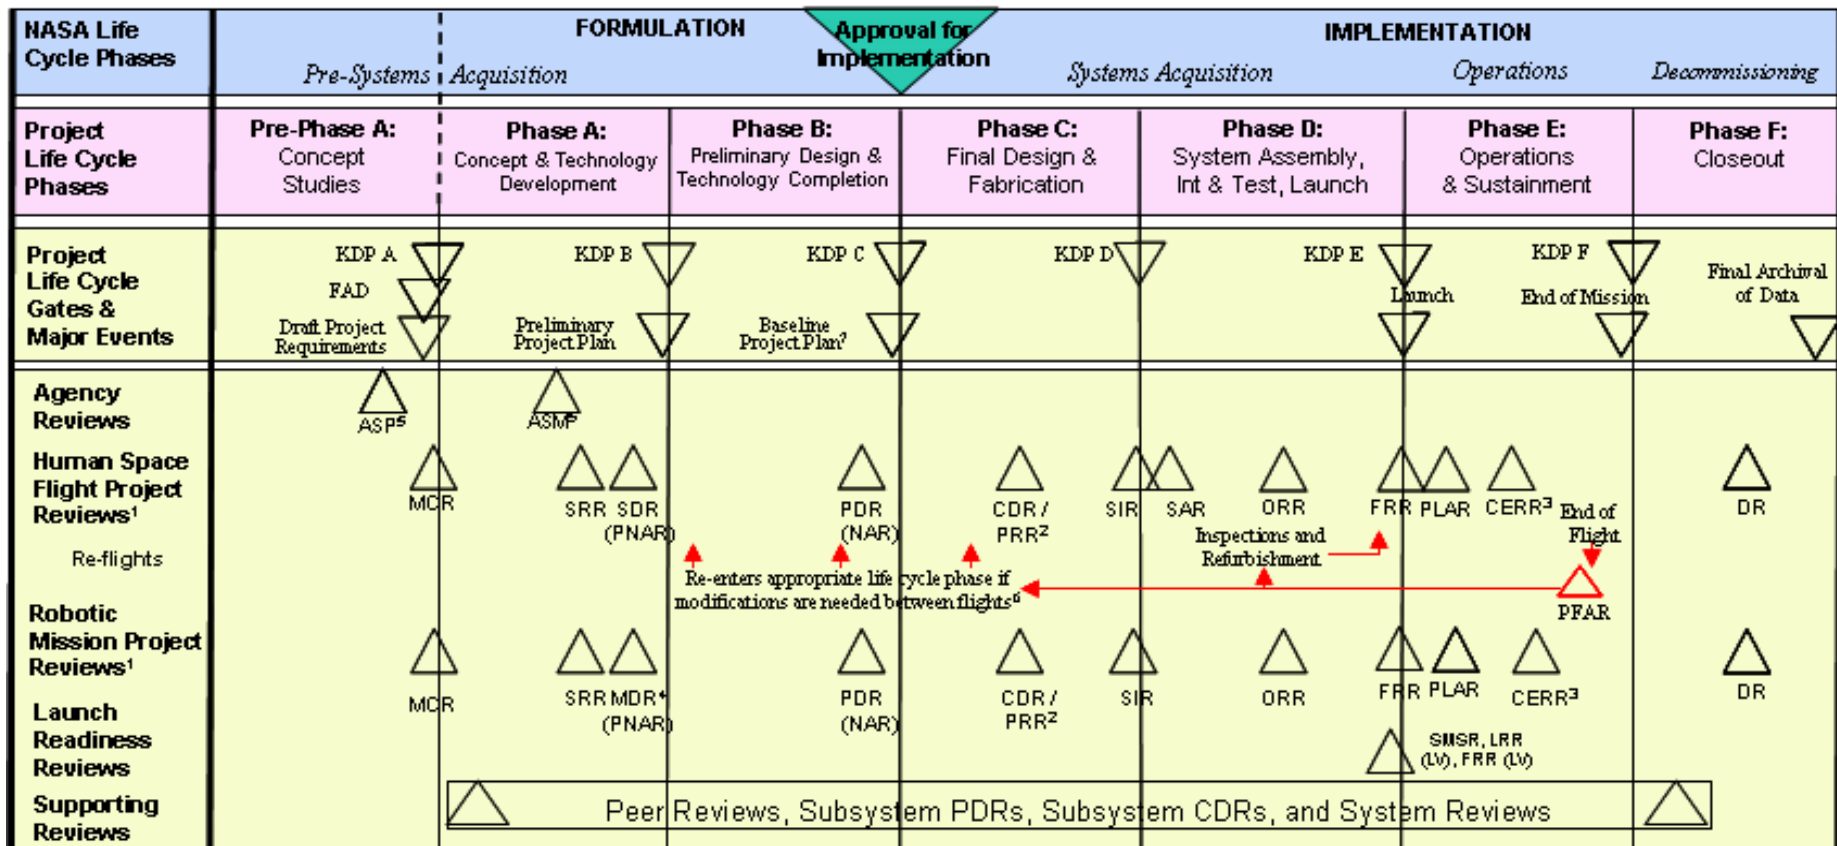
NASA Life Cycle Phases

FORMULATION

Approval for Implementation

IMPLEMENTATION

Pre-Systems Acquisition

Systems Acquisition

Operations

Decommissioning

Project Life Cycle Phases

Pre-Phase A: Concept Studies

Phase A: Concept & Technology Development

Phase B: Preliminary Design & Technology Completion

Phase C: Final Design & Fabrication

Phase D: System Assembly, Int & Test, Launch

Phase E: Operations & Sustainment

Phase F: Closeout

Project Life Cycle Gates & Major Events

KDP A

FAD

Draft Project Requirements

KDP B

Preliminary Project Plan

KDP C

Baseline Project Plan$^7$

KDP D

KDP E

Launch

KDP F

End of Mission

Final Archival of Data

Agency Reviews

ASP$^5$

ASM$^5$

Human Space Flight Project Reviews$^1$

MCR

SRR SDR (PNAR)

PDR (NAR)

CDR / PRR$^2$

SIR

SAR

ORR

FRR

PLAR

CERR$^3$

End of Flight

DR

Re-flights

Re-enters appropriate life cycle phase if modifications are needed between flights$^6$

Inspections and Refurbishment

PFAR

Robotic Mission Project Reviews$^1$

MCR

SRR MDR$^4$ (PNAR)

PDR (NAR)

CDR / PRR$^2$

SIR

ORR

FRR

PLAR

CERR$^3$

DR

Launch Readiness Reviews

SMSR, LRR (LV), FRR (LV)

Supporting Reviews

Peer Reviews, Subsystem PDRs, Subsystem CDRs, and System Reviews